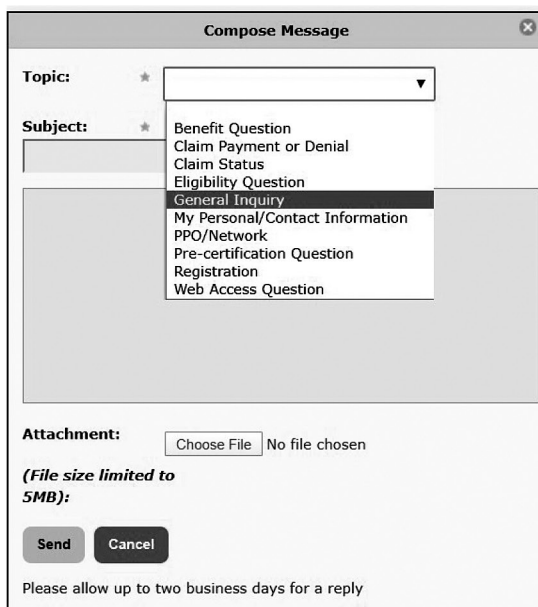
Compose Message

Topic: *

Subject: *

Benefit Question
Claim Payment or Denial
Claim Status
Eligibility Question
General Inquiry
My Personal/Contact Information
PPO/Network
Pre-certification Question
Registration
Web Access Question

Attachment:

Choose File No file chosen

(File size limited to 5MB):

Send Cancel

Please allow up to two business days for a reply